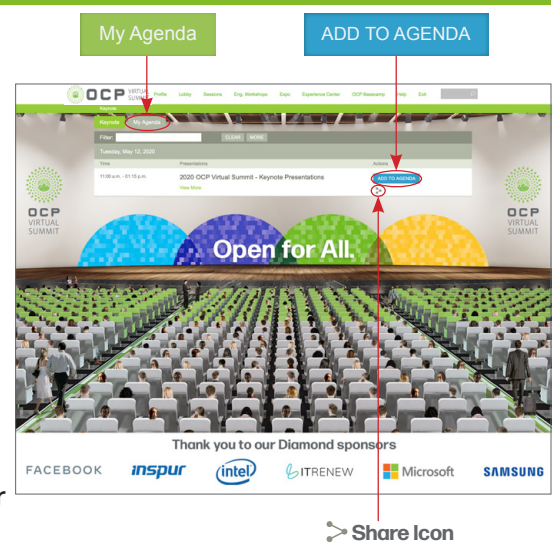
My Agenda

ADD TO AGENDA

OCP VIRTUAL SUMMIT

Profile Lobby Sessions Eng. Workshops Expo Experience Center OCP Basecamp Help Exit

Keynote

Keynote My Agenda

Filter: CLEAR MORE

Tuesday, May 12, 2020

| Time | Presentations | Actions |
|---|---|---|
| 11:00 a.m. - 01:15 p.m. | 2020 OCP Virtual Summit - Keynote Presentations View More | ADD TO AGENDA |

OCP VIRTUAL SUMMIT

OCP VIRTUAL SUMMIT

Open for All.

Thank you to our Diamond sponsors

FACEBOOK inspur intel ITRENEW Microsoft SAMSUNG

Share Icon